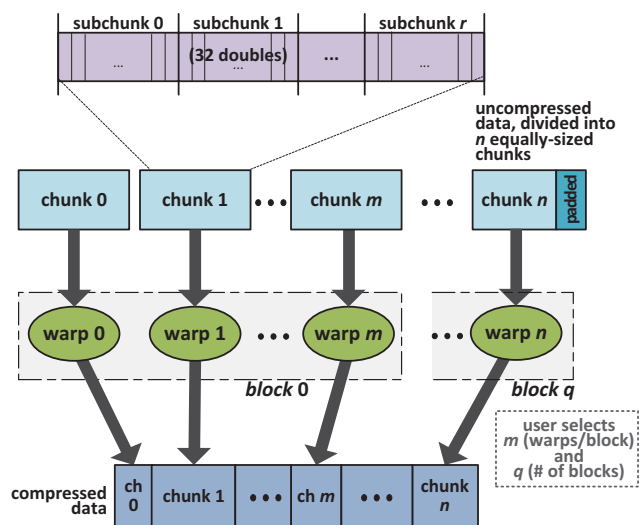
subchunk 0 subchunk 1 subchunk $r$
...
(32 doubles)
...
...
...

uncompressed data, divided into $n$ equally-sized chunks

chunk 0 chunk 1 ... chunk $m$ ... chunk $n$ padded

warp 0 warp 1 ... warp $m$ ... warp $n$

block 0 block $q$

user selects $m$ (warps/block) and $q$ (# of blocks)

compressed data

ch 0 chunk 1 ... ch $m$ ... chunk $n$